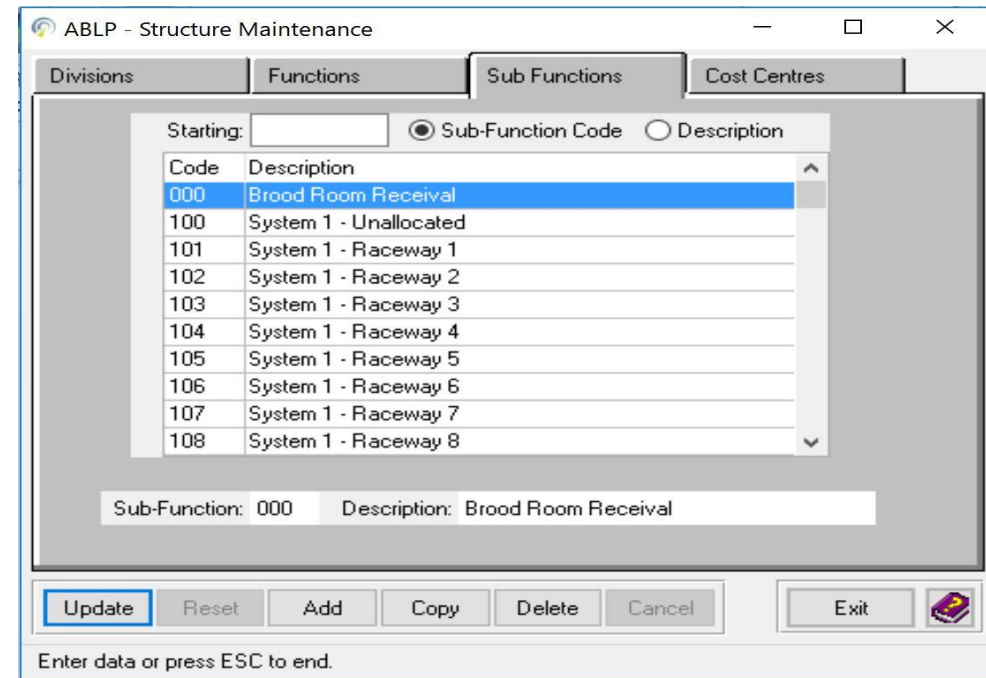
ABLP - Structure Maintenance

Divisions | Functions | Sub Functions | Cost Centres

Starting: Sub-Function Code Description

| Code | Description |
|---|---|
| 000 | Brood Room Receival |
| 100 | System 1 - Unallocated |
| 101 | System 1 - Raceway 1 |
| 102 | System 1 - Raceway 2 |
| 103 | System 1 - Raceway 3 |
| 104 | System 1 - Raceway 4 |
| 105 | System 1 - Raceway 5 |
| 106 | System 1 - Raceway 6 |
| 107 | System 1 - Raceway 7 |
| 108 | System 1 - Raceway 8 |

Sub-Function: 000 Description: Brood Room Receival

Update Reset Add Copy Delete Cancel Exit

Enter data or press ESC to end.